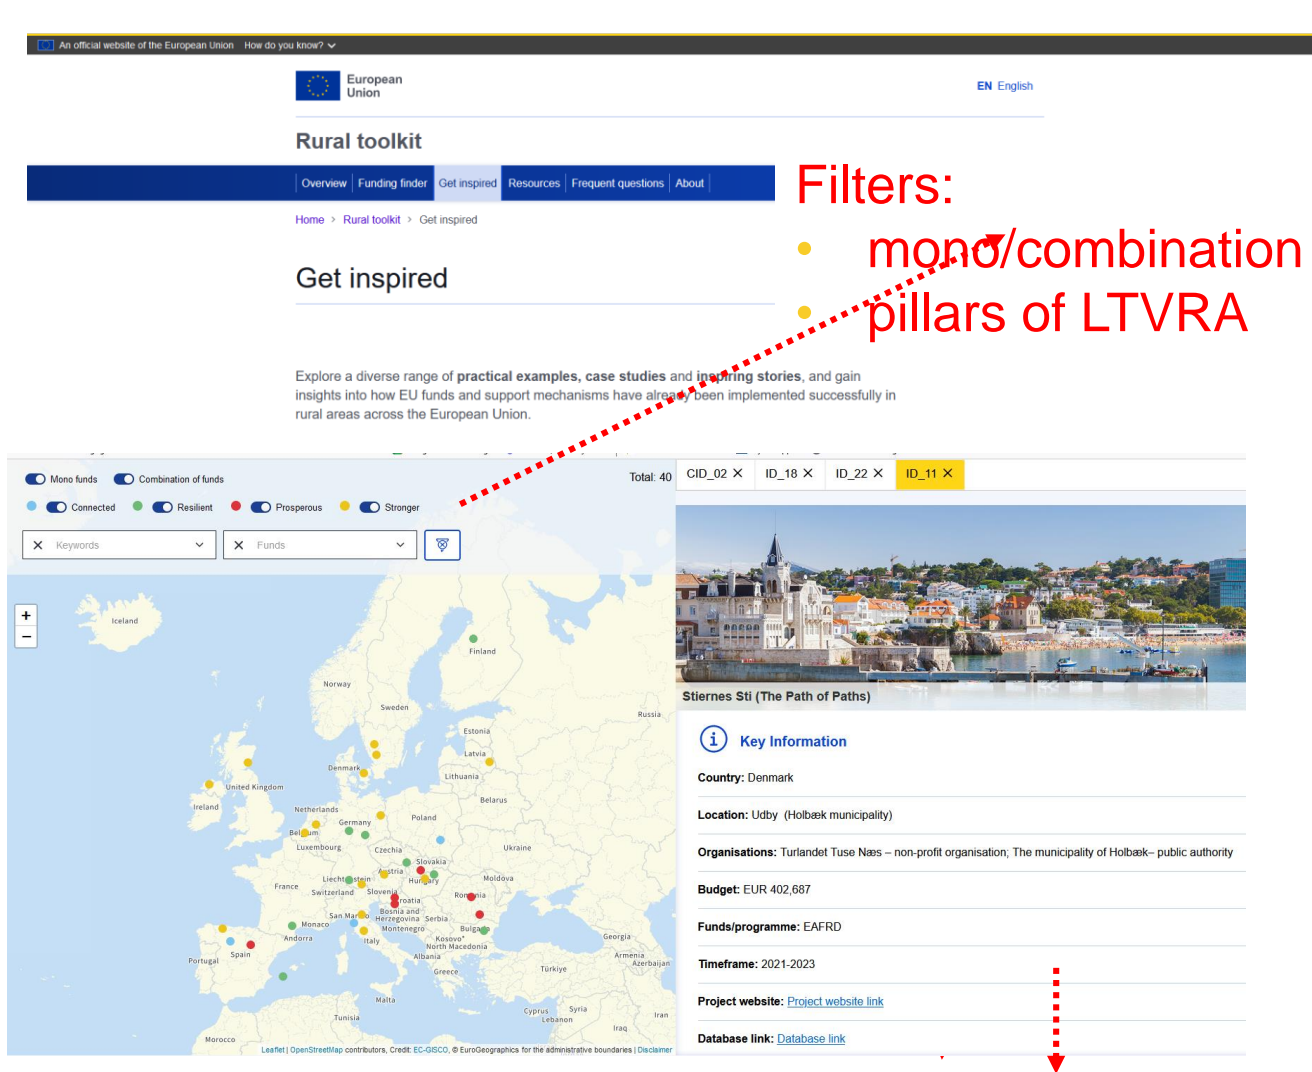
An official website of the European Union How do you know?

European Union

EN English

Rural toolkit

Overview | Funding finder | Get inspired | Resources | Frequent questions | About

Home > Rural toolkit > Get inspired

Get inspired

Explore a diverse range of practical examples, case studies and inspiring stories, and gain insights into how EU funds and support mechanisms have already been implemented successfully in rural areas across the European Union.

Filters:
• mono/combination
• pillars of LTVRA

Mono funds   Combination of funds

Connected   Resilient   Prosperous   Stronger

Keywords   Funds

Total: 40

CID_02 ✕   ID_18 ✕   ID_22 ✕   ID_11 ✕

Iceland, Finland, Norway, Sweden, Russia, Estonia, Latvia, Denmark, Lithuania, United Kingdom, Ireland, Belarus, Netherlands, Poland, Germany, Belgium, Luxembourg, Czechia, Ukraine, Slovakia, Moldova, Austria, Hungary, Liechtenstein, France, Switzerland, Slovenia, Romania, Croatia, Bosnia and Herzegovina, Serbia, San Marino, Monaco, Montenegro, Bulgaria, Andorra, Kosovo, Italy, North Macedonia, Georgia, Portugal, Spain, Albania, Armenia, Azerbaijan, Greece, Türkiye, Malta, Tunisia, Cyprus, Syria, Lebanon, Iran, Iraq, Morocco

Leaflet | OpenStreetMap contributors, Credit: EC-GISCO, © EuroGeographics for the administrative boundaries | Disclaimer

Stiernes Sti (The Path of Paths)

Key Information

Country: Denmark

Location: Udby (Holbæk municipality)

Organisations: Turlandet Tuse Næs – non-profit organisation; The municipality of Holbæk– public authority

Budget: EUR 402,687

Funds/programme: EAFRD

Timeframe: 2021-2023

Project website: Project website link

Database link: Database link